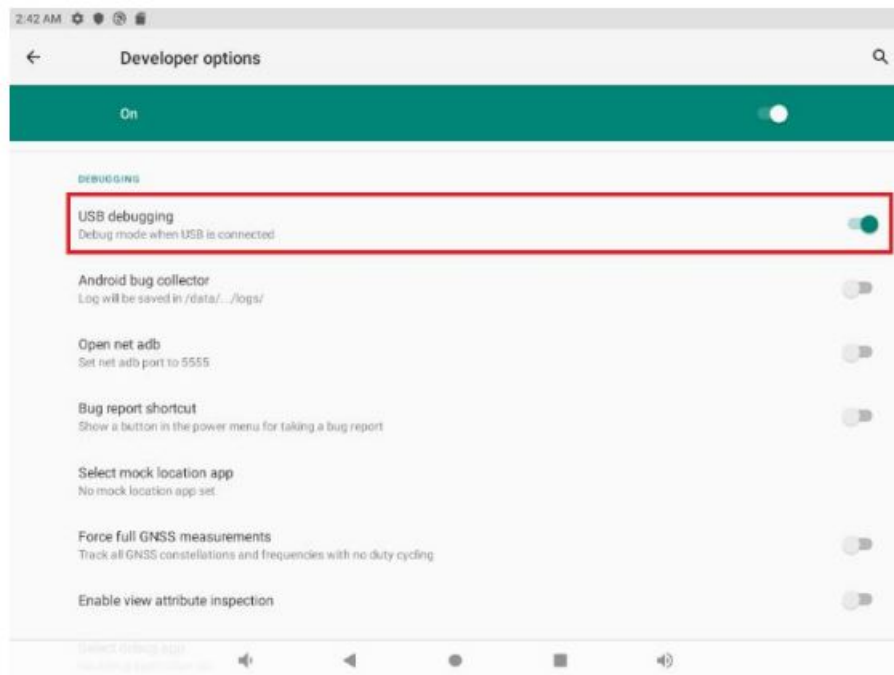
2:42 AM

Developer options

On

DEBUGGING

USB debugging
Debug mode when USB is connected

Android bug collector
Log will be saved in /data/.../logs/

Open net adb
Set net adb port to 5555

Bug report shortcut
Show a button in the power menu for taking a bug report

Select mock location app
No mock location app set

Force full GNSS measurements
Track all GNSS constellations and frequencies with no duty cycling

Enable view attribute inspection

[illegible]